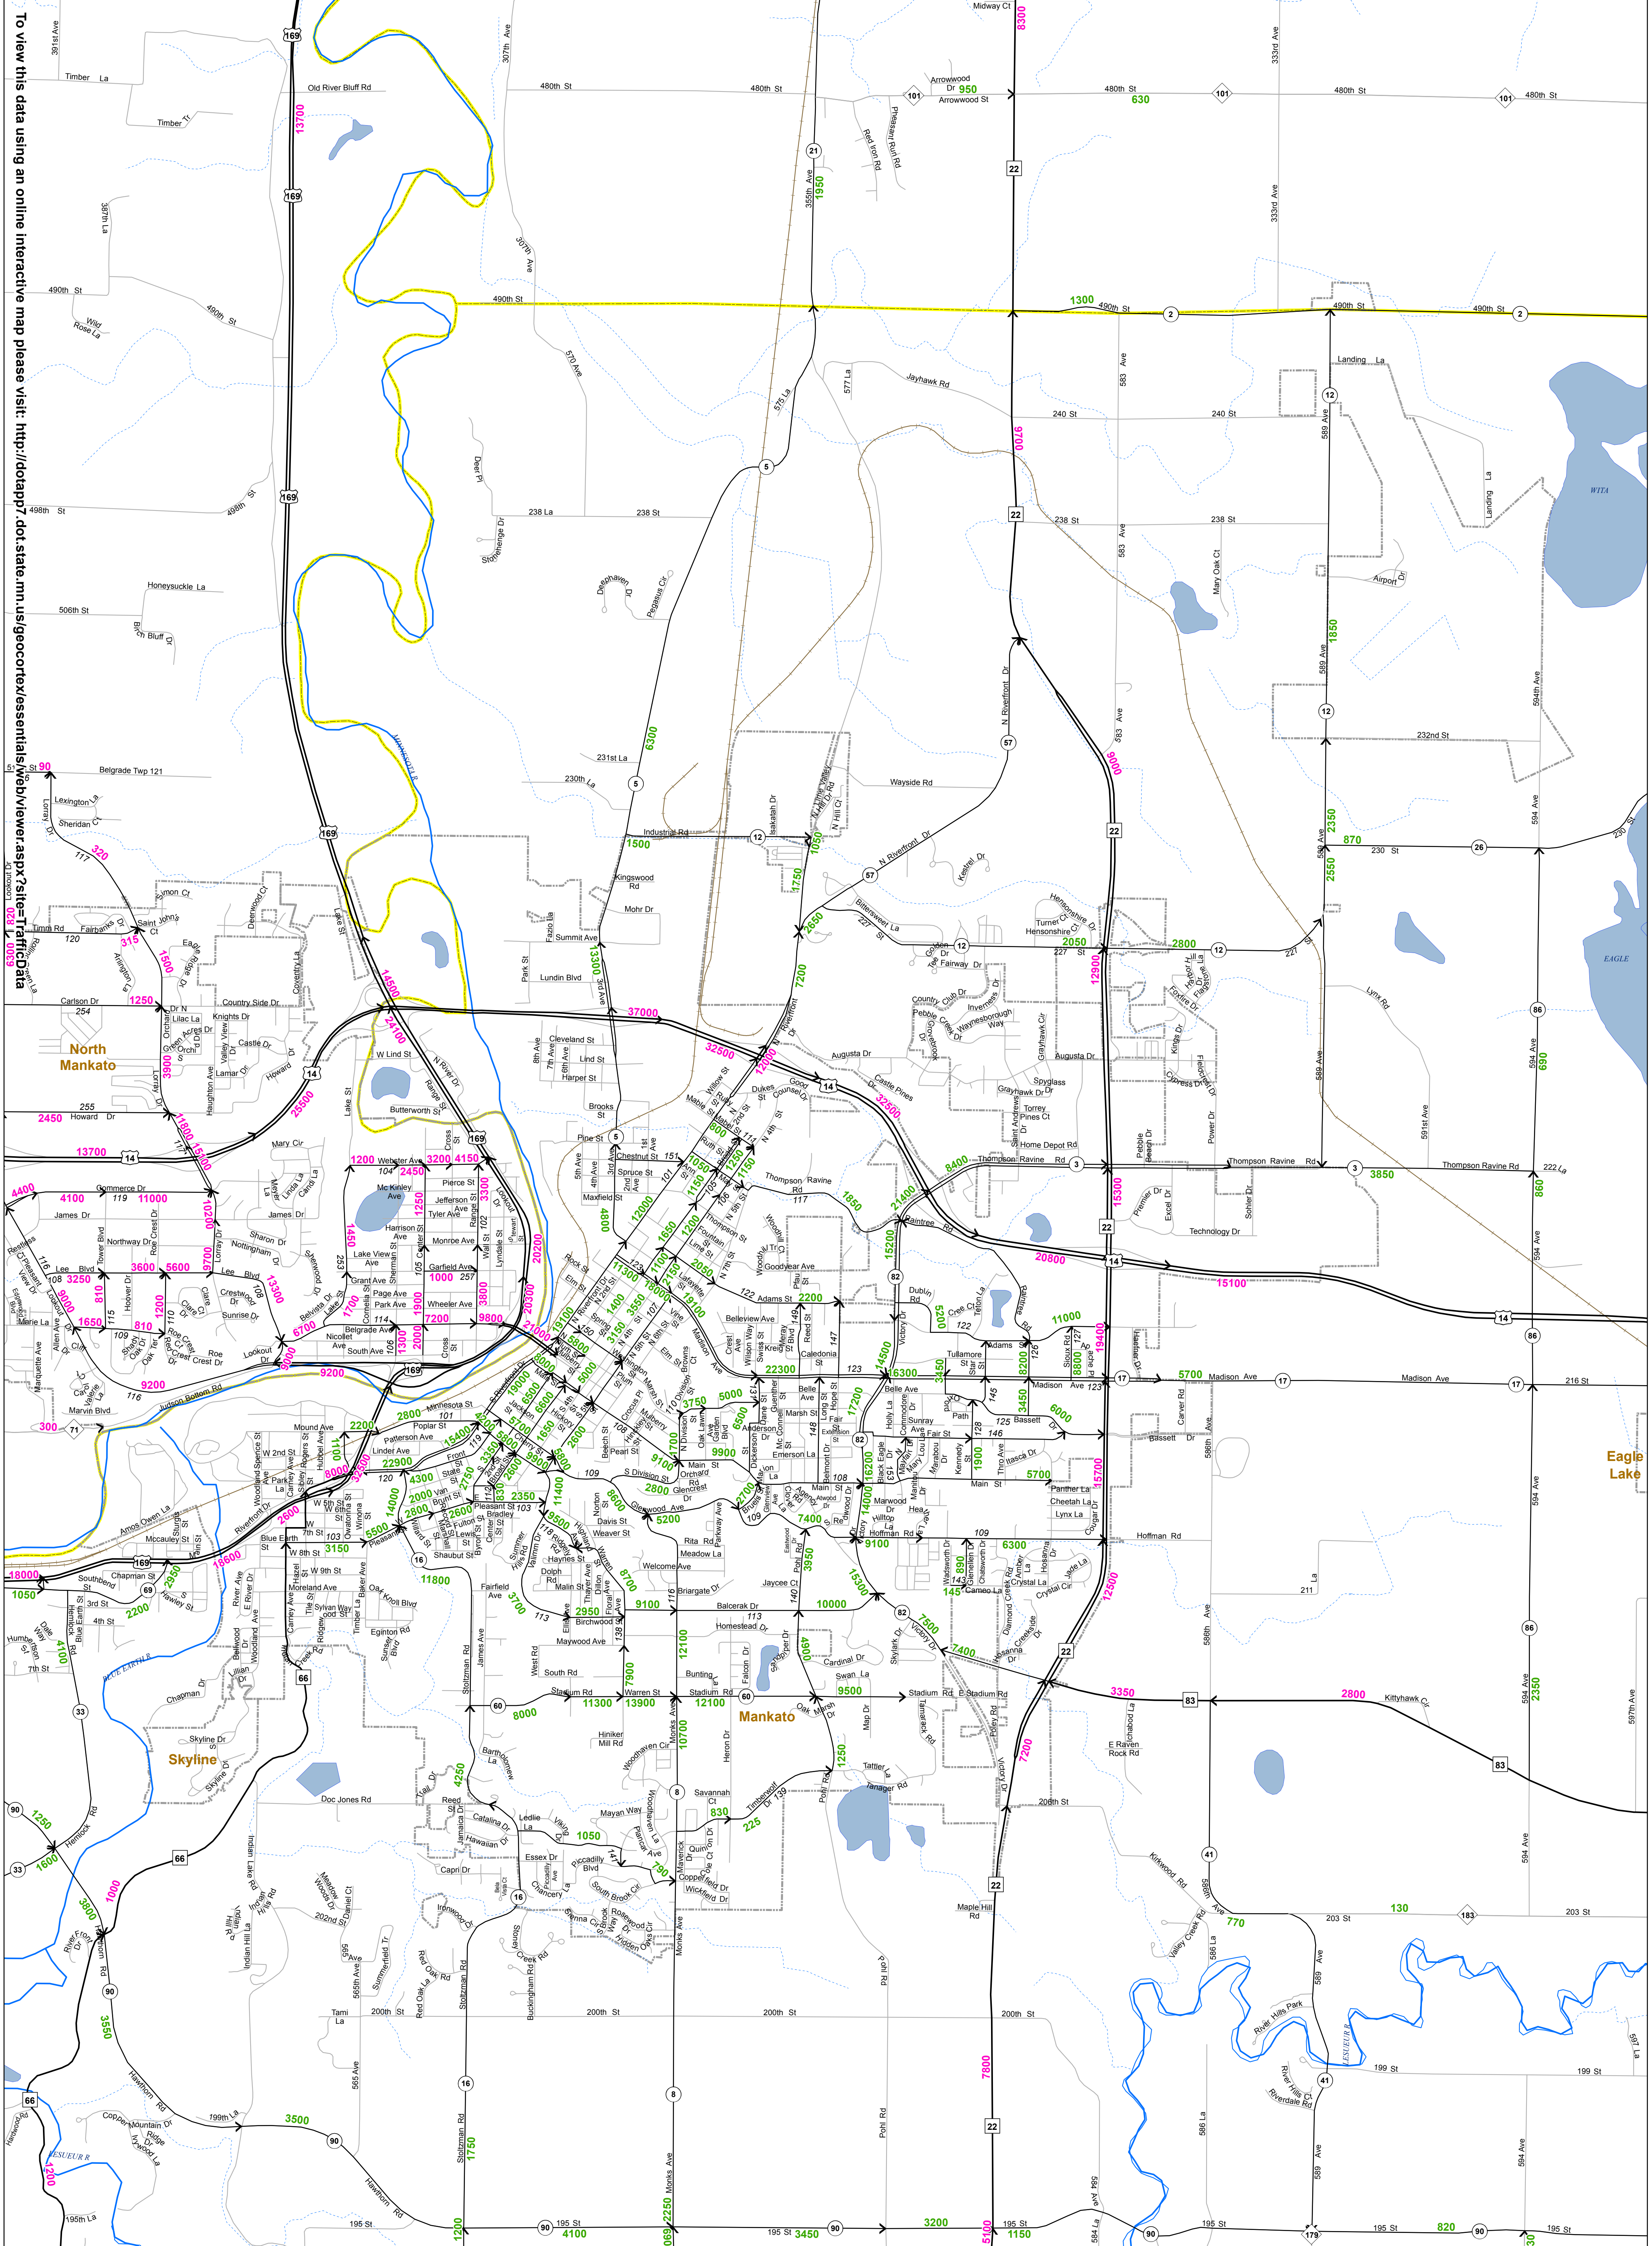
To view this data using an online interactive map please visit: http://dotapp7.dot.state.mn.us/geocortex/essentials/web/viewer.aspx?site=TrafficData

Midway Ct
8300
Old River Bluff Rd
480th St
480th St
480th St
480th St
Arrowwood Dr
950
Arrowwood St
630
101
101
101
169
169
169
13700
Timber La
Timber Tr
391st Ave
307th Ave
333rd Ave
21
1950
355th Ave
Red Iron Rd
Pleasant Run Rd
22
387th La
307th Ave
490th St
490th St
Wild Rose La
490th St
1300
490th St
2
490th St
2
570 Ave
575 La
577 La
Jayhawk Rd
Landing La
583 Ave
240 St
240 St
12
589 Ave
9700
WITA
Landing La
5
Deer Pl
498th St
498th St
238 La
238 St
Stonehenge Dr
22
238 St
238 St
583 Ave
Mary Oak Ct
Airport Dr
Honeysuckle La
Deephaven Dr
Pegasus Cir
506th St
Birch Bluff Dr
1850
589 Ave
N Riverfront Dr
583 Ave
594th Ave
12
232nd St
57
6300
231st La
9000
51st St 90
Belgrade Twp 121
230th La
5
Wayside Rd
Lexington La
Sheridan Ct
Lorray Dr
117
320
169
Industrial Rd
1500
12
Isaiah Dr
Kings Valley Dr
N Hill Ct
1050
22
2350
589 Ave
870
230 St
26
594 Ave
230 St
57
N Riverfront Dr
Kestrel Dr
Kingswood Rd
Mohr Dr
1750
2550
Simon Ct
Deerwood Ct
Bittersweet La
227 St
Timm Rd
Fairbanks Dr
120
Saint Johns Ct
315
Eagle Ridge Dr
1500
Lake St
Fazio La
Summit Ave
2650
Turner Ct
Hensonshire Ct
Hensonshire Dr
Golden Dr
12
Fairway Dr
2050
227 St
2800
12
221
EAGLE
320
Arlington La
Coventry La
Park St
Lundin Blvd
13300
3rd Ave
7200
12900
Fireside Dr
Holly Hill La
Flagstone
Lynx Rd
Carlson Dr
254
1250
Dr N
Country Side Dr
Lilac La
Knights Dr
Green Acres Dr
Valley View Dr
Castle Dr
14500
24100
37000
Country Club Dr
Pebble Creek Dr
Woodview Dr
Inverness Dr
Waynesborough Way
Graystone Dr
86
North Mankato
W Lind St
Cleveland St
Lind St
Harper St
8th Ave
7th Ave
6th Ave
32500
12800
N Riverfront Dr
Augusta Dr
Augusta Dr
Kings Dr
Cypress Dr
Kendall Dr
690
594 Ave
3900
Lorray Dr
Howard Dr
Lamar Dr
Haughton Ave
14
25500
N River Dr
Range St
Good Counsel Dr
Dukes St
Castle Pines
14
Graybark Dr
Spyglass Dr
Torrey Pines Ct
2450
255 Howard Dr
Butterworth St
Brooks St
32500
Saint Andrews Dr
Home Depot Rd
Power Dr
11800
169
Pine St
5
5th Ave
Willow St
Mathis St
13700
14
1700
15000
Mary Cir
Webster Ave
104
1200
2450
3200
4150
Cross St
Thompson Ravine Rd
Thompson Ravine Rd
8400
3
Pebble Beach Dr
Thompson Ravine Rd
3
Thompson Ravine Rd
3850
222 La
591st Ave
4400
Commerce Dr
4100
119
11000
10100
Linda La
Candi La
McKinley Ave
Pierce St
Jefferson Ave
3300
Lookout Dr
Stewart St
Chestnut St
Spruce St
Maxfield St
4800
1850
117
21400
15300
Premier Dr
Excel Dr
Sohler Dr
860
James Dr
Sharon Dr
James Dr
Tyler Ave
Harrison Ave
1250
102
22
Technology Dr
594 Ave
Restless La
Pleasant View Dr
Northway Dr
Rose Crest Dr
Nottingham Dr
1450
Monroe Ave
Wall St
Lyndale St
20200
12000
1650
Thompson St
Woodhaven Tr
Raintree Rd
15200
20800
Lee Blvd 116 108 3250
Tower Blvd
3600
5600
9700
Lee Blvd
Shorewood Dr
Lake View Ave
253
Garfield Ave
1000
257
Rock St
Elm St
11300
Goodyear Ave
82
Dublin Rd
15100
Edgewood Dr
9000
810
Hoover Dr
1200
Claire Ct
Crestwood Dr
13300
108
Grant Ave
Sherman St
Page Ave
3800
20300
18000
2150
19100
2200
122 Adams St
Victory Dr
5200
Crest Ct
Teton La
Bassett Dr
11000
14
Merle La
1650
115
810
Sunrise Dr
Belvista Dr
1700
Park Ave
1900
7200
Wheeler Ave
9800
21000
Belleview Ave
Reed St
122
86
Allen Ave
109
Shady Oak Dr
Rose Crest Dr
6700
Belgrade Ave
Nicollet Ave
114
2000
106
Cross St
South Ave
Wilson Way
Kreig St
147
14500
Adams St
Sioux Rd
8200
8800
19400
Marquette Ave
Crest Dr
Lookout Dr
3000
Caledonia St
123
16300
3450
Tullamore Star St
17
5700
Madison Ave
17
Madison Ave
17
216 St
9200
116
9200
169
Judson Bottom Rd
22300
Belle Ave
Madison Ave 123
Carver Rd
Eagle Lake
Marvin Blvd
Sherwood Dr
Willow Dr
300
71
2800
Minnesota St
101
Poplar St
5000
Belle Ave
Holly La
Commodore Dr
Sunray Ave
Path
145
3450
6000
Bissett Dr
586th Ave
Mound Ave
2200
Patterson Ave
15400
Linder Ave
3750
6500
Marsh St
Fair St
125 Bassett
128
146
82
Anderson Dr
Emerson La
148
W 2nd St
Park La
Spencer St
Hubbell Ave
1100
120
22900
8000
32500
4300
2000
Front St
State St
Van Brunt St
2350
11400
9900
Main St
Orchard Rd
2800 Glencrest
Mary Lou La
Kennedy St
1900
Thro Ave
Itasca Dr
5700
15700
Woodland Ave
Carney Ave
Sibley Rogers St
W 5th St
W 6th St
Ovatonna St
Winona St
14000
2000
2800
Pleasant St 103
Bradley St
2600
9500
Haynes St
Norton St
Davis St
Weaver St
8600
Glenwood Ave
5200
Parkway Ave
2700
7400
Marwood Dr
Hilltop La
Hoffman Rd
14000
109
Main St
Panther La
Cheetah La
Lynx La
Cougar Dr
Amos Owen La
Riverfront Dr
2600
Blue Earth St
W 7th St
5500
Pleasant St
Fulton St
Lewis St
Shaubut St
Summer Hills Rd
Rita Rd
Meadow La
9100
6300
Hoffman Rd
Mccauley St
169
18600
W 8th St
3150
16
Welcome Ave
Elmwood Dr
3950
890
Wadsworth Dr
Glenellen Dr
Chatsworth Dr
Hosanna Dr
Jade La
Amber La
Crystal La
Crystal Cir
12500
18000
Southbend St
69
Chapman St
2950
W 9th St
Moreland Ave
Sylvan Way
Oak Knoll Blvd
11800
Dolph Rd
Malin St
Fairfield Ave
3700
Briargate Dr
Jaycee Ct
15300
Cameo La
145
143
211
1050
2200
Hawley St
E River Dr
River Ave
Timber La
113
2950
Birchwood Dr
9100
Balcerak Dr
113
Homestead Dr
10000
82
Skylark Dr
Victory Dr
7500
Creekside Dr
3rd St
4th St
Egington Rd
Sunset Blvd
Maywood Ave
138
12100
Stoltzman Rd
James Ave
Sandpiper Dr
4900
Cardinal Dr
7400
Hosanna Dr
22
586th Ave
Humphrey St
Dale Way
4100
7th St
Bellwood Dr
Woodland Ave
Lillian Dr
66
West Rd
South Rd
Bunting La
Falcon Dr
Swan La
9500
Stadium Rd
E Stadium Rd
3350
83
2800
Kittyhawk Cir
594 Ave
2350
597th Ave
Chapman Dr
33
60
8000
Stadium Rd
11300
13900
7900
Warren St
Stadium Rd
12100
60
Mankato
Oak Marsh Dr
Map Dr
Tamarack Rd
Eagle Ridge Dr
7200
Richwood La
E Raven Rock Rd
Skyline Dr
Skyline
Skyline Dr
Hiniker Mill Rd
10700
Woodhaven Cir
Bartholomew La
Heron Dr
1250
Tattler La
Tanager Rd
Victory Dr
83
90
1250
Hemlock Rd
Doc Jones Rd
4250
Trail Dr
Reed La
Catalina Dr
Ledlie La
Viking Dr
Mayan Way
8
Savannah Ct
830
225
Timberwolf Dr
139
Pohl Rd
208th St
594 Ave
33
1600
66
Indian Lake Rd
Hawaiian Dr
Jamaica Dr
1050
Essex Dr
Piccadilly Blvd
Pinnacle Dr
Quinn Dr
790
Copperfield Dr
Wickfield Dr
Maverick Dr
41
Kirkwood Rd
586th Ave
770
203 St
130
183
203 St
3600
1000
Hawthorn Rd
Meadow Woods Dr
Indian Hill La
Daniel Ct
202nd St
Summerfield Tr
Capri Dr
Ironwood Dr
16
Chancery La
Sonoma Cir
Rosewood Cir
Fordham Dr
South Brook Cir
Monks Ave
Maple Hill Rd
22
Valley Creek Rd
River Hills Park
589 Ave
Fox Run Dr
River Front Dr
Indian Hills Rd
Red Oak La
Stoltzman Rd
Buckingham Rd
Monks Ave
Pohl Rd
90
565th Ave
Red Oak Rd
Stonegate
Creek Rd
586 La
LESUEUR R
597 La
3550
Tami La
200th St
200th St
200th St
200th St
Riverdale Rd
River Hills Ct
199 St
199 St
41
66
Hawthorn Rd
199th La
3500
90
16
8
7800
Pohl Rd
22
Hawkwood Rd
Copper Mountain Dr
Ridge Dr
Ironwood La
LESUEUR R
1200
Hawthorn Rd
Stoltzman Rd
1750
Monks Ave
586 La
589 Ave
594 Ave
195th La
195 St
1200
90
195 St
4100
2250
4069
195 St 3450
90
3200
5100
195 St
1150
584 La
90
195 St
179
195 St
820
90
195 St
30